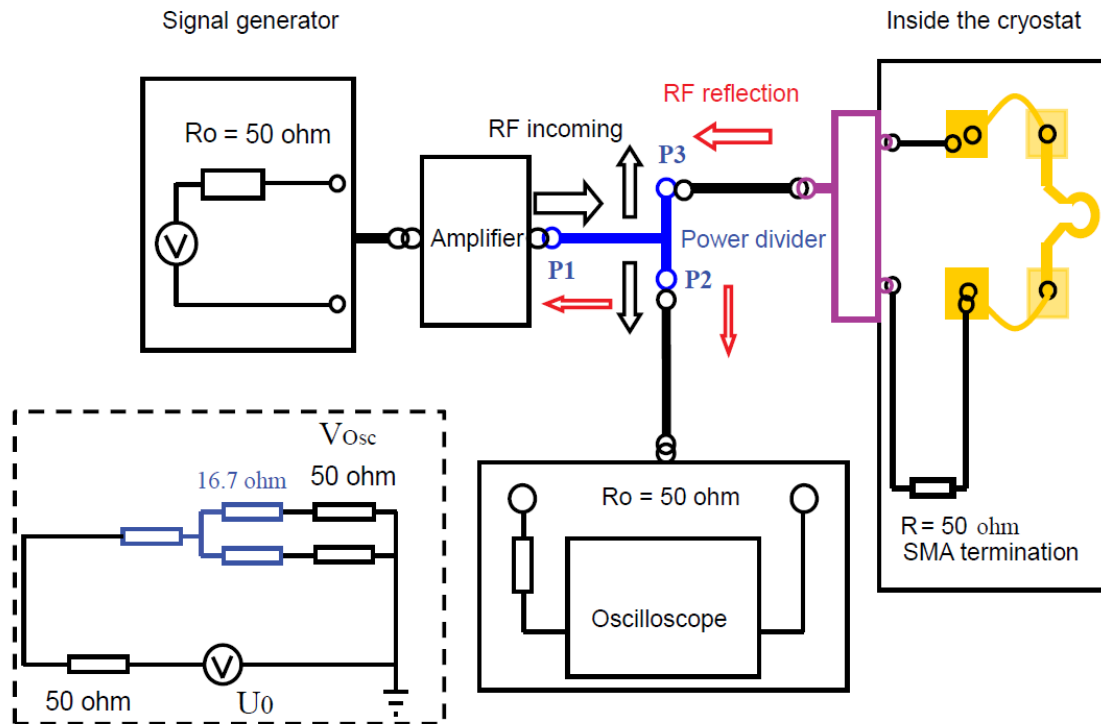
Signal generator

Inside the cryostat

RF reflection

Ro = 50 ohm

RF incoming

P3

Amplifier

Power divider

P1

P2

V

$V_{Osc}$

16.7 ohm

50 ohm

Ro = 50 ohm

R = 50 ohm
SMA termination

Oscilloscope

50 ohm

V

$U_0$